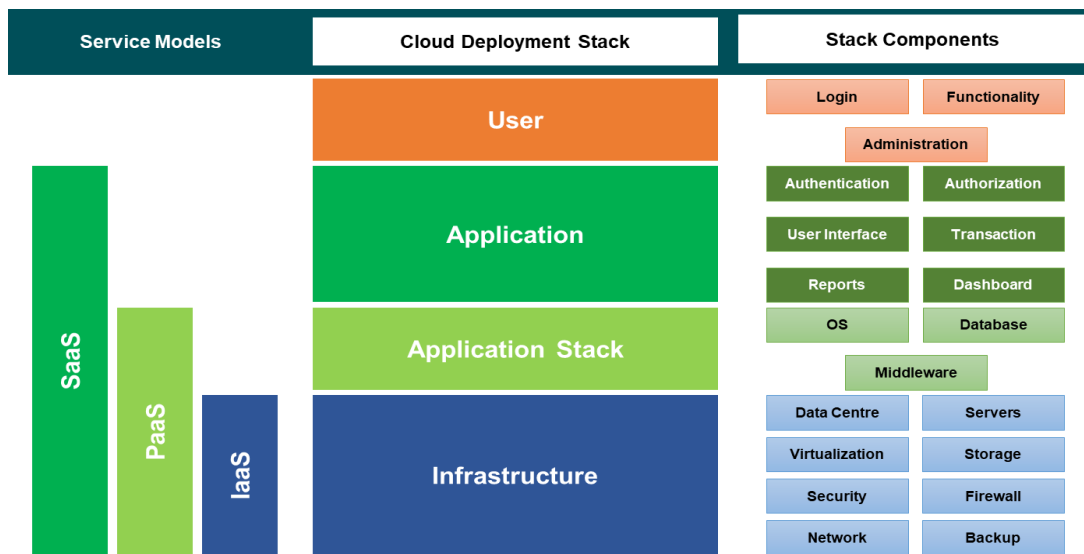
Service Models

SaaS

PaaS

IaaS

Cloud Deployment Stack

User

Application

Application Stack

Infrastructure

Stack Components

Login

Functionality

Administration

Authentication

Authorization

User Interface

Transaction

Reports

Dashboard

OS

Database

Middleware

Data Centre

Servers

Virtualization

Storage

Security

Firewall

Network

Backup